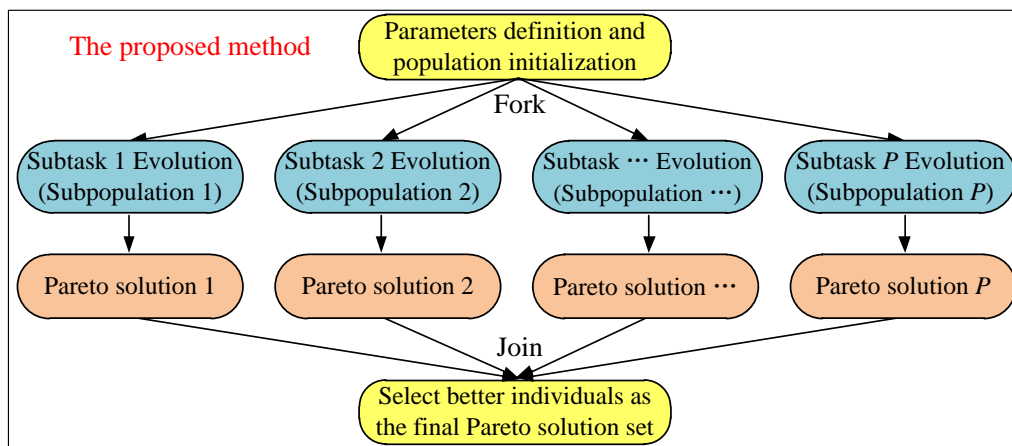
The proposed method

Parameters definition and population initialization

Fork

Subtask 1 Evolution (Subpopulation 1)

Subtask 2 Evolution (Subpopulation 2)

Subtask ··· Evolution (Subpopulation ···)

Subtask $P$ Evolution (Subpopulation $P$)

Pareto solution 1

Pareto solution 2

Pareto solution ···

Pareto solution $P$

Join

Select better individuals as the final Pareto solution set